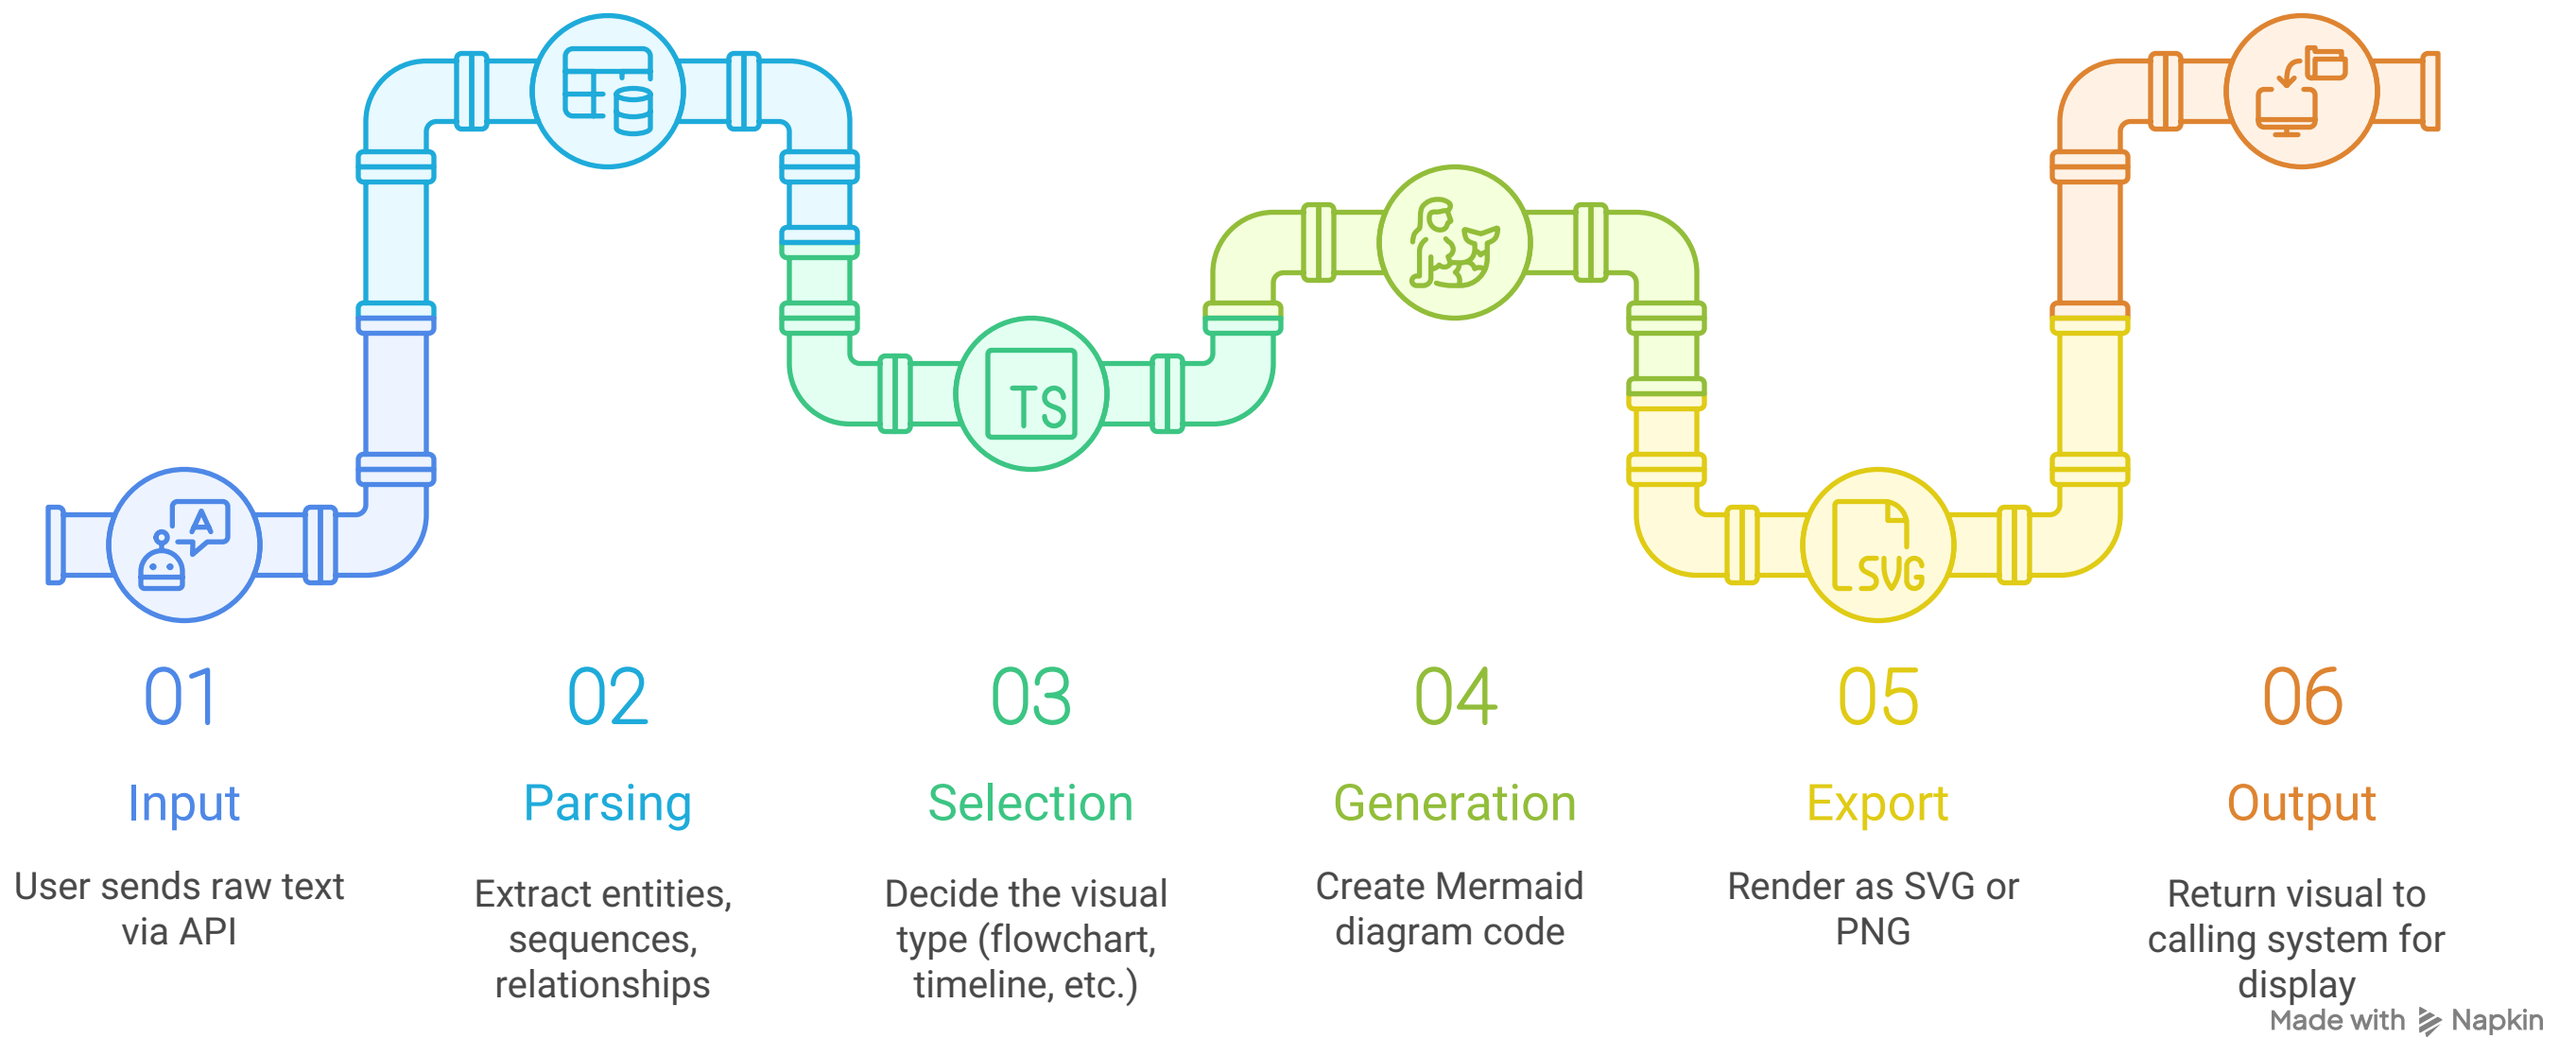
A

TS

SVG

01

Input

User sends raw text via API

02

Parsing

Extract entities, sequences, relationships

03

Selection

Decide the visual type (flowchart, timeline, etc.)

04

Generation

Create Mermaid diagram code

05

Export

Render as SVG or PNG

06

Output

Return visual to calling system for display

Made with Napkin